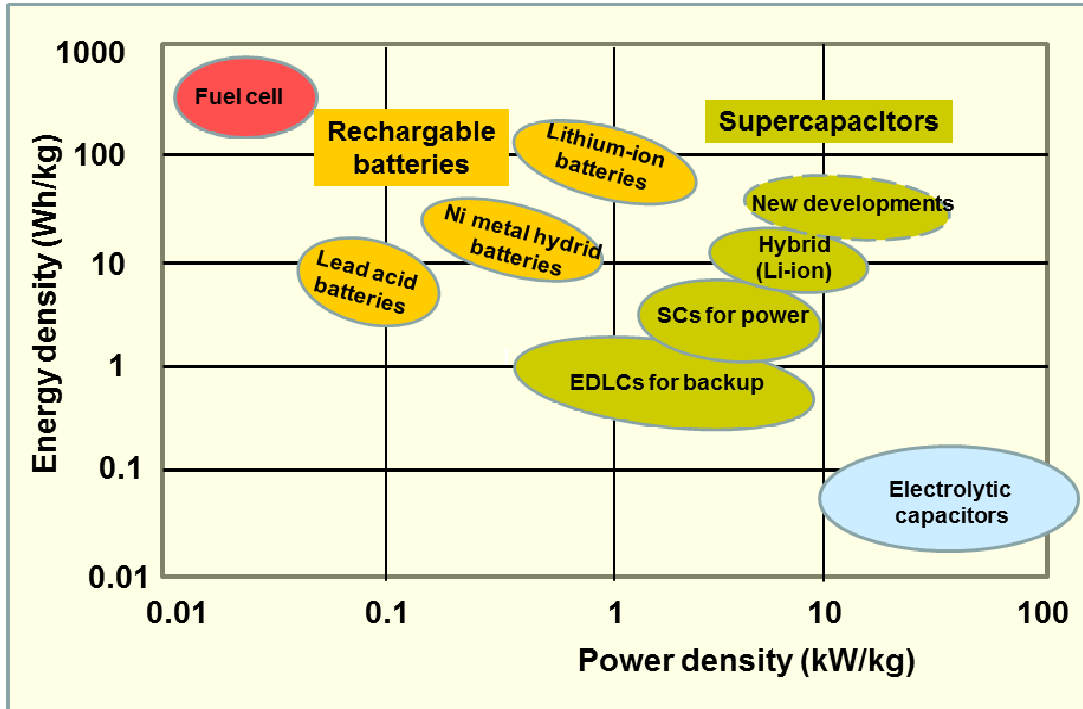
1000
100
10
1
0.1
0.01
Energy density (Wh/kg)

Fuel cell

Rechargable batteries

Lithium-ion batteries

Supercapacitors

New developments

Ni metal hydrid batteries

Hybrid (Li-ion)

Lead acid batteries

SCs for power

EDLCs for backup

Electrolytic capacitors

0.01
0.1
1
10
100
Power density (kW/kg)